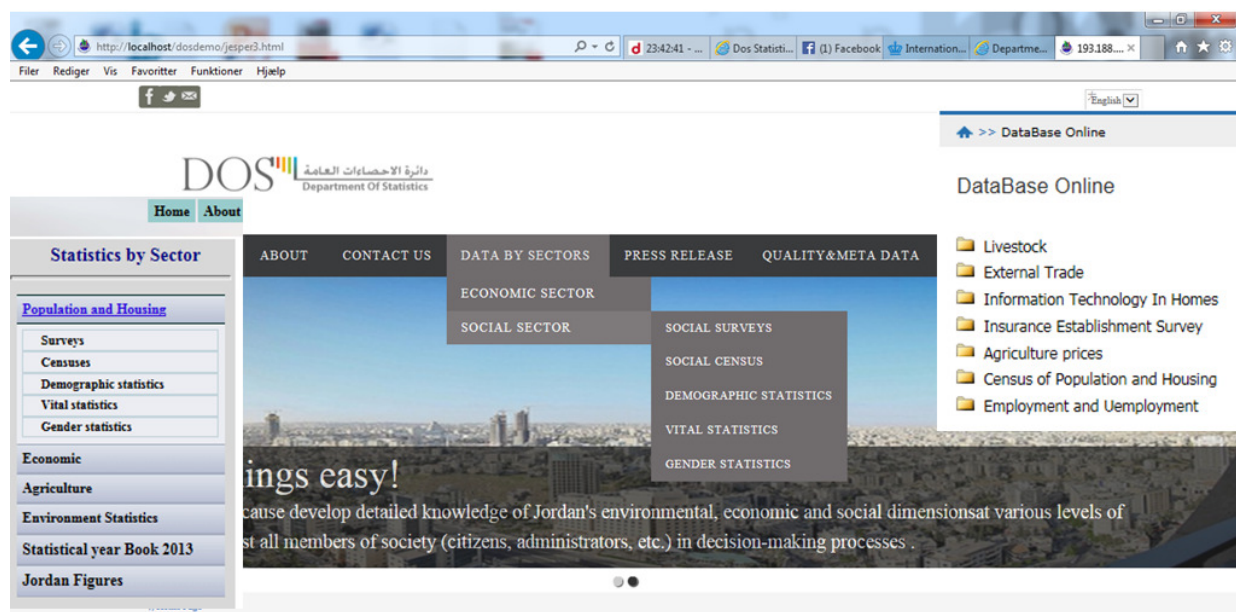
http://localhost/dosdemo/jesper3.html

23:42:41 - ... Dos Statisti... (1) Facebook Internation... Departme... 193.188....

Filer Rediger Vis Favoritter Funktioner Hjælp

English

>> DataBase Online

DOS دائرة الاحصاءات العامة Department Of Statistics

Home About

DataBase Online

Livestock
External Trade
Information Technology In Homes
Insurance Establishment Survey
Agriculture prices
Census of Population and Housing
Employment and Uemployment

Statistics by Sector

ABOUT CONTACT US DATA BY SECTORS PRESS RELEASE QUALITY&META DATA

ECONOMIC SECTOR
SOCIAL SECTOR

SOCIAL SURVEYS
SOCIAL CENSUS
DEMOGRAPHIC STATISTICS
VITAL STATISTICS
GENDER STATISTICS

Population and Housing

Surveys
Censuses
Demographic statistics
Vital statistics
Gender statistics

Economic
Agriculture
Environment Statistics
Statistical year Book 2013
Jordan Figures

ings easy!

cause develop detailed knowledge of Jordan's environmental, economic and social dimensionsat various levels of st all members of society (citizens, administrators, etc.) in decision-making processes .